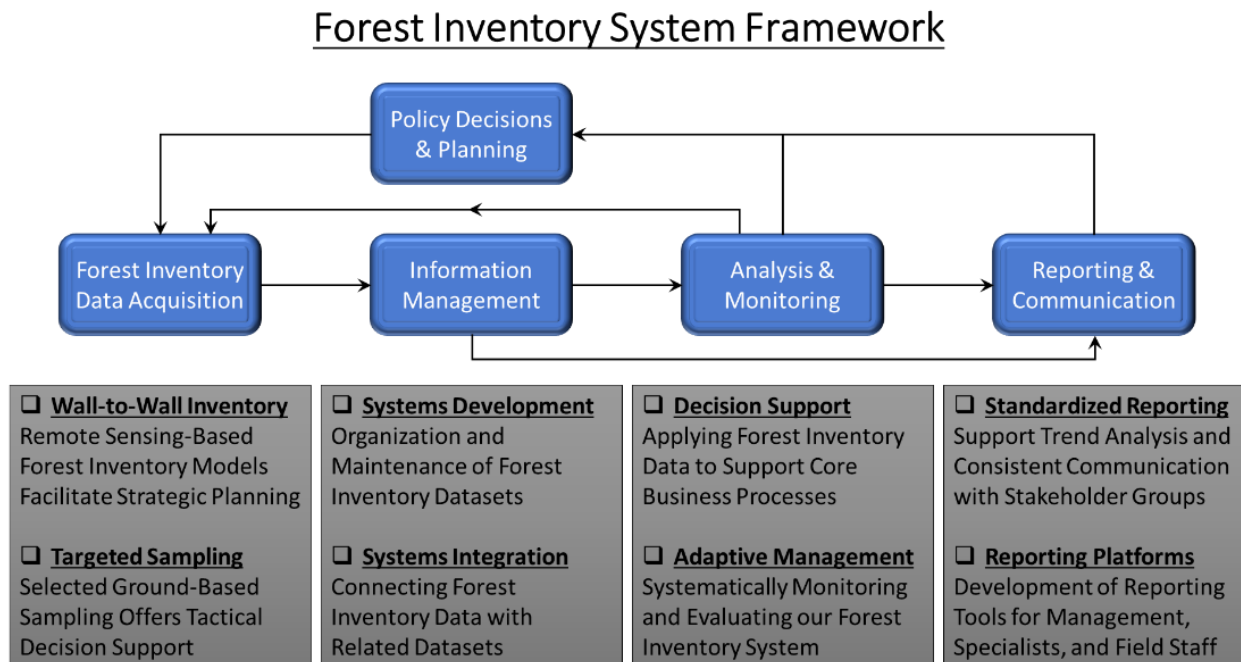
Forest Inventory System Framework

Policy Decisions & Planning

Forest Inventory Data Acquisition

Information Management

Analysis & Monitoring

Reporting & Communication

❑ Wall-to-Wall Inventory
Remote Sensing-Based Forest Inventory Models Facilitate Strategic Planning

❑ Targeted Sampling
Selected Ground-Based Sampling Offers Tactical Decision Support

❑ Systems Development
Organization and Maintenance of Forest Inventory Datasets

❑ Systems Integration
Connecting Forest Inventory Data with Related Datasets

❑ Decision Support
Applying Forest Inventory Data to Support Core Business Processes

❑ Adaptive Management
Systematically Monitoring and Evaluating our Forest Inventory System

❑ Standardized Reporting
Support Trend Analysis and Consistent Communication with Stakeholder Groups

❑ Reporting Platforms
Development of Reporting Tools for Management, Specialists, and Field Staff